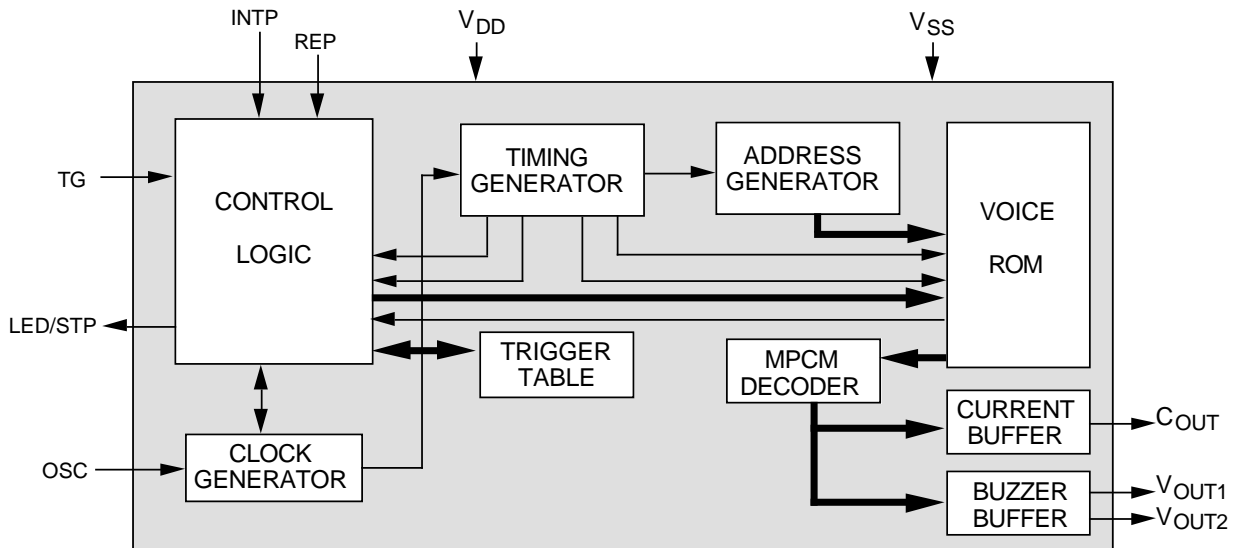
INTP
REP
$V_{DD}$
$V_{SS}$
TG
CONTROL
LOGIC
TIMING GENERATOR
ADDRESS GENERATOR
VOICE
ROM
LED/STP
TRIGGER TABLE
MPCM DECODER
CURRENT BUFFER
$C_{OUT}$
OSC
CLOCK GENERATOR
BUZZER BUFFER
$V_{OUT1}$
$V_{OUT2}$